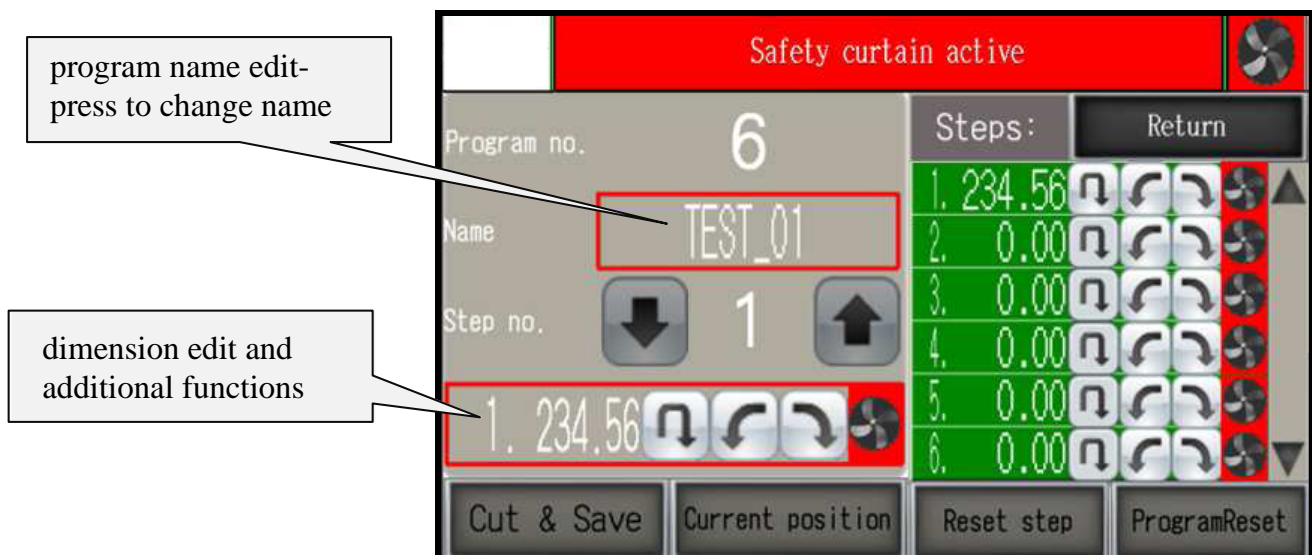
program name edit-press to change name

dimension edit and additional functions

Safety curtain active

Program no. 6

Name TEST_01

Step no. 1

1. 234.56

Steps: Return

1. 234.56
2. 0.00
3. 0.00
4. 0.00
5. 0.00
6. 0.00

Cut & Save | Current position | Reset step | ProgramReset